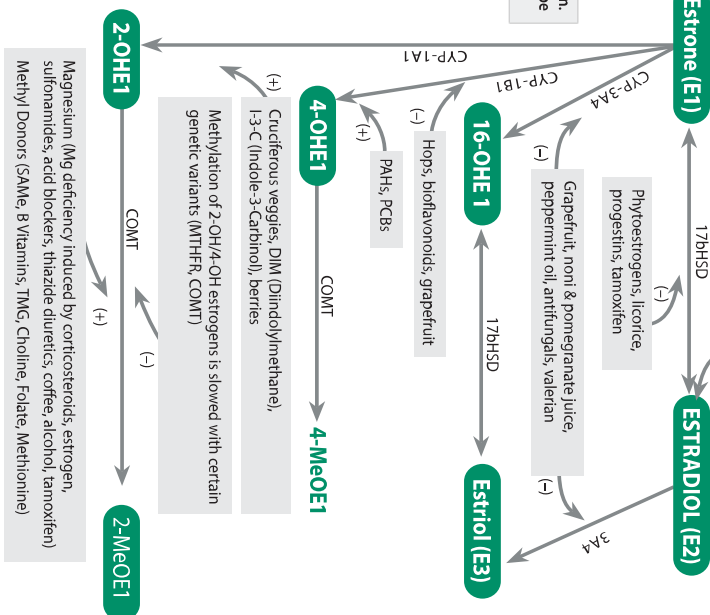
n.
e

Estrone (E1)

CYP-1A1

CYP-1B1

CYP-3A4

17bHSD

(–)

Phytoestrogens, licorice, progestins, tamoxifen

ESTRADIOL (E2)

3A4

(–)

Grapefruit, noni & pomegranate juice, peppermint oil, antifungals, valerian

(–)

16-OHE 1

17bHSD

Estriol (E3)

(–)

Hops, bioflavonoids, grapefruit

(+)

PAHs, PCBs

4-OHE1

COMT

4-MeOE1

(+)

Cruciferous veggies, DIM (Diindolylmethane), I-3-C (Indole-3-Carbinol), berries

Methylation of 2-OH/4-OH estrogens is slowed with certain genetic variants (MTHFR, COMT)

(–)

2-OHE1

COMT

(+)

2-MeOE1

Magnesium (Mg deficiency induced by corticosteroids, estrogen, sulfonamides, acid blockers, thiazide diuretics, coffee, alcohol, tamoxifen) Methyl Donors (SAMe, B Vitamins, TMG, Choline, Folate, Methionine)